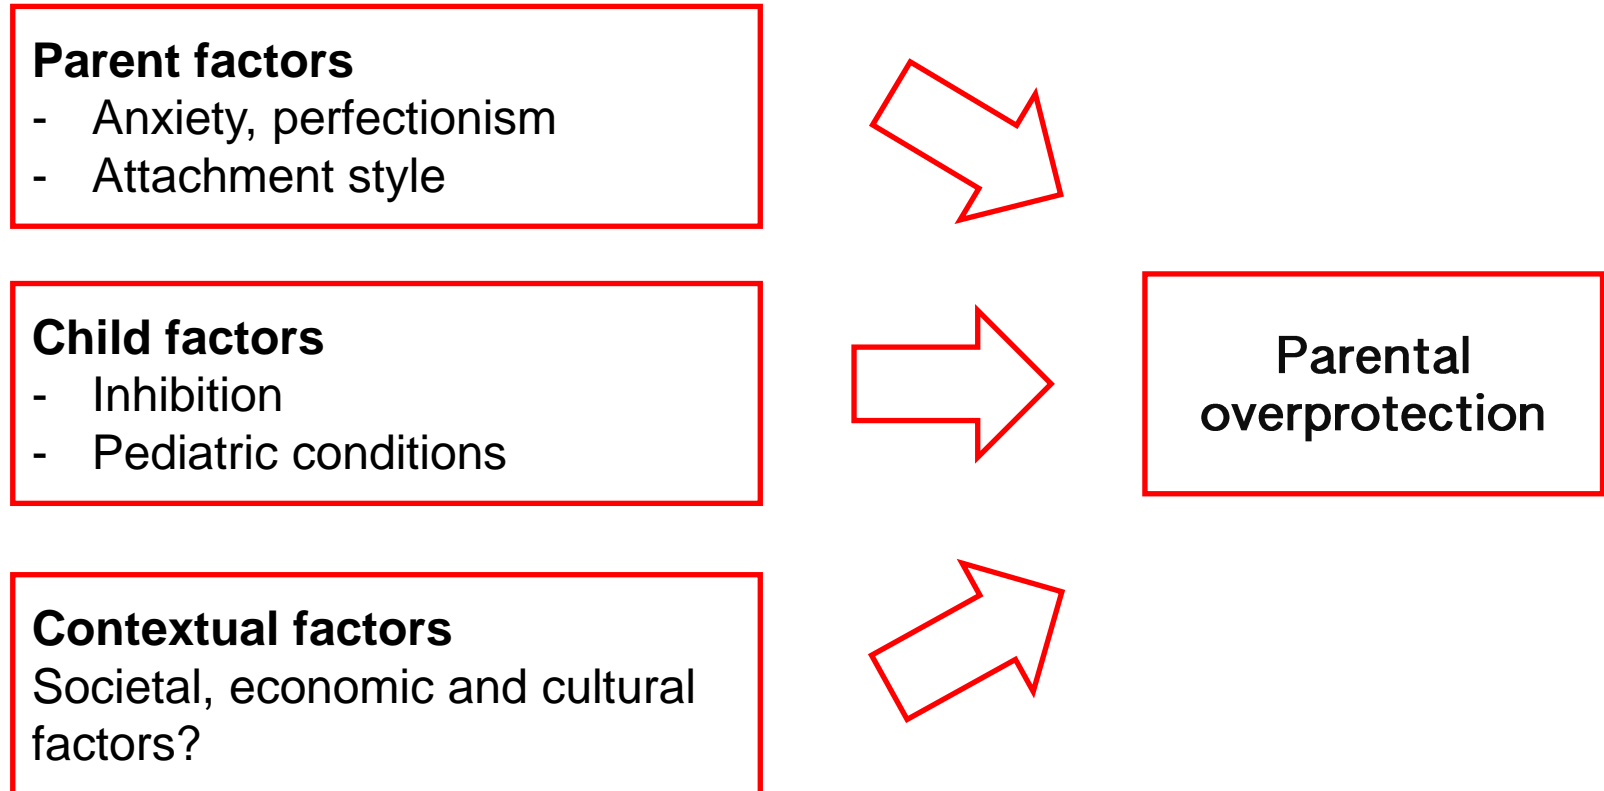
**Parent factors**
- Anxiety, perfectionism
- Attachment style

**Child factors**
- Inhibition
- Pediatric conditions

**Contextual factors**
Societal, economic and cultural factors?

Parental overprotection